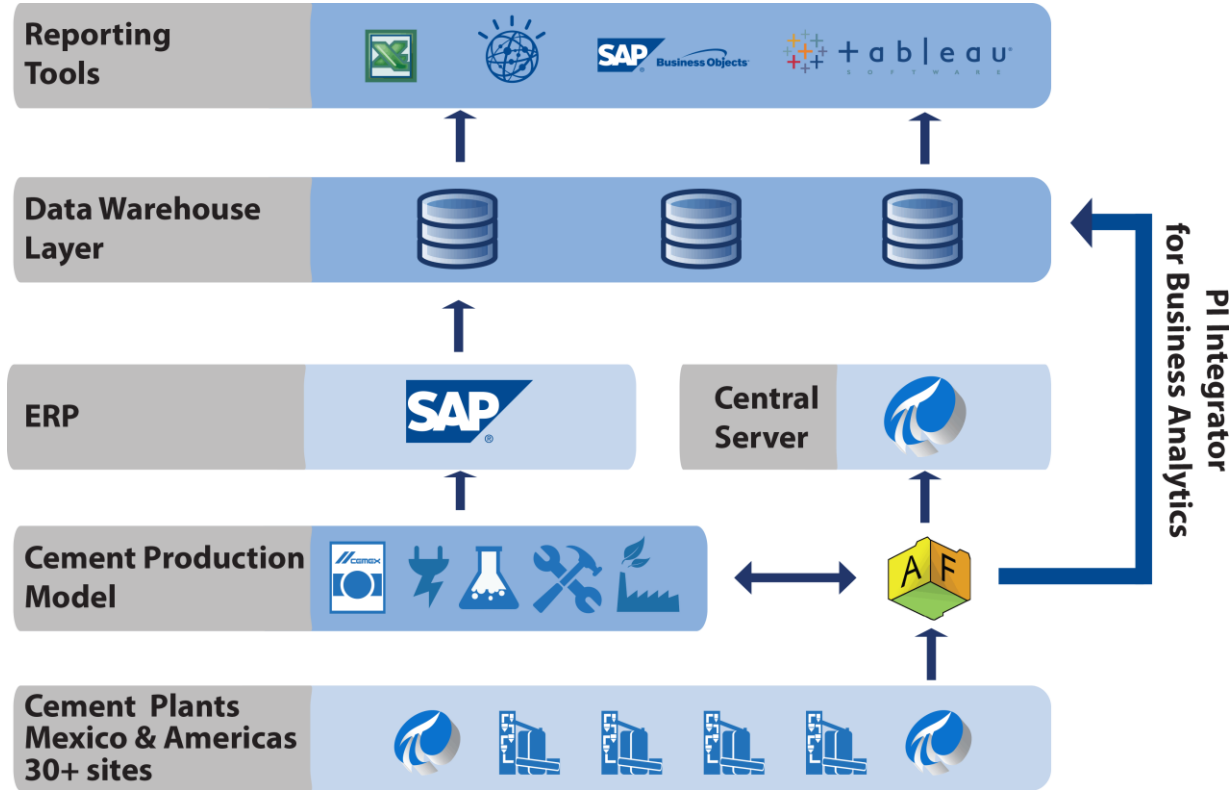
Reporting Tools

SAP Business Objects

tableau SOFTWARE

Data Warehouse Layer

PI Integrator for Business Analytics

ERP

SAP

Central Server

Cement Production Model

CEMEX

A F

Cement Plants Mexico & Americas 30+ sites